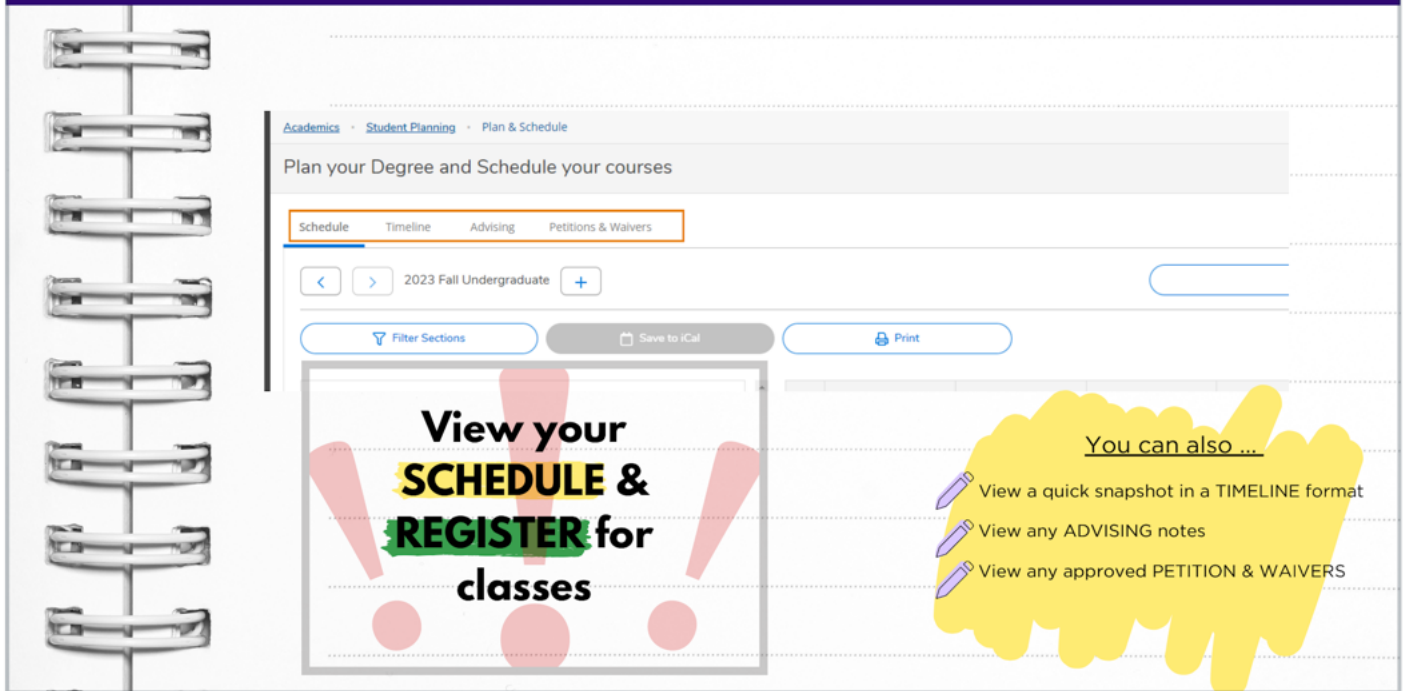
Academics • Student Planning • Plan & Schedule

Plan your Degree and Schedule your courses

Schedule Timeline Advising Petitions & Waivers

2023 Fall Undergraduate +

Filter Sections Save to iCal Print

View your SCHEDULE & REGISTER for classes

You can also ...

View a quick snapshot in a TIMELINE format

View any ADVISING notes

View any approved PETITION & WAIVERS